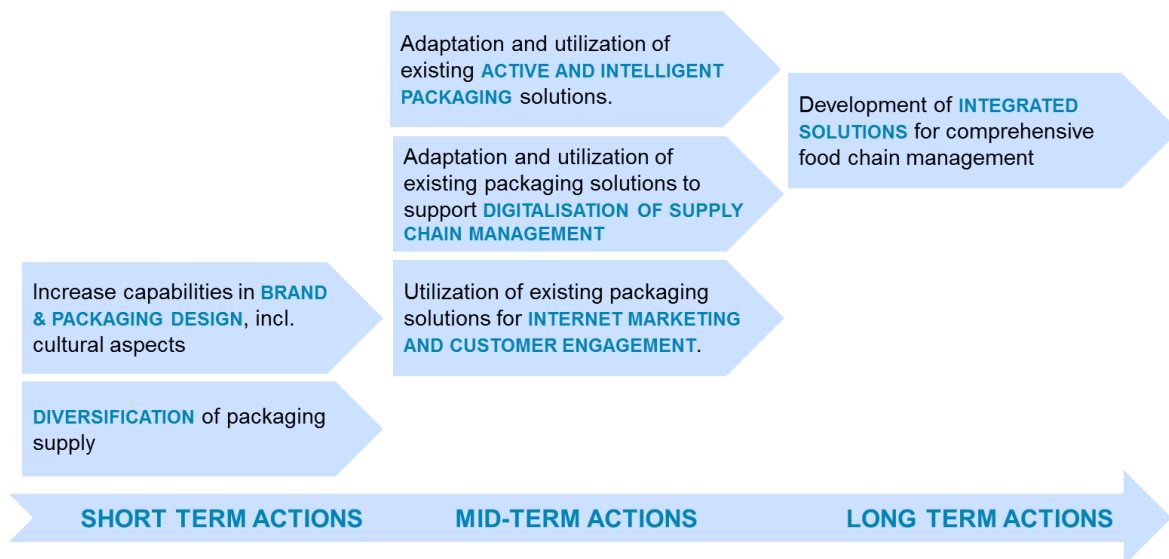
Adaptation and utilization of existing ACTIVE AND INTELLIGENT PACKAGING solutions.

Development of INTEGRATED SOLUTIONS for comprehensive food chain management

Adaptation and utilization of existing packaging solutions to support DIGITALISATION OF SUPPLY CHAIN MANAGEMENT

Increase capabilities in BRAND & PACKAGING DESIGN, incl. cultural aspects

Utilization of existing packaging solutions for INTERNET MARKETING AND CUSTOMER ENGAGEMENT.

DIVERSIFICATION of packaging supply

SHORT TERM ACTIONS

MID-TERM ACTIONS

LONG TERM ACTIONS